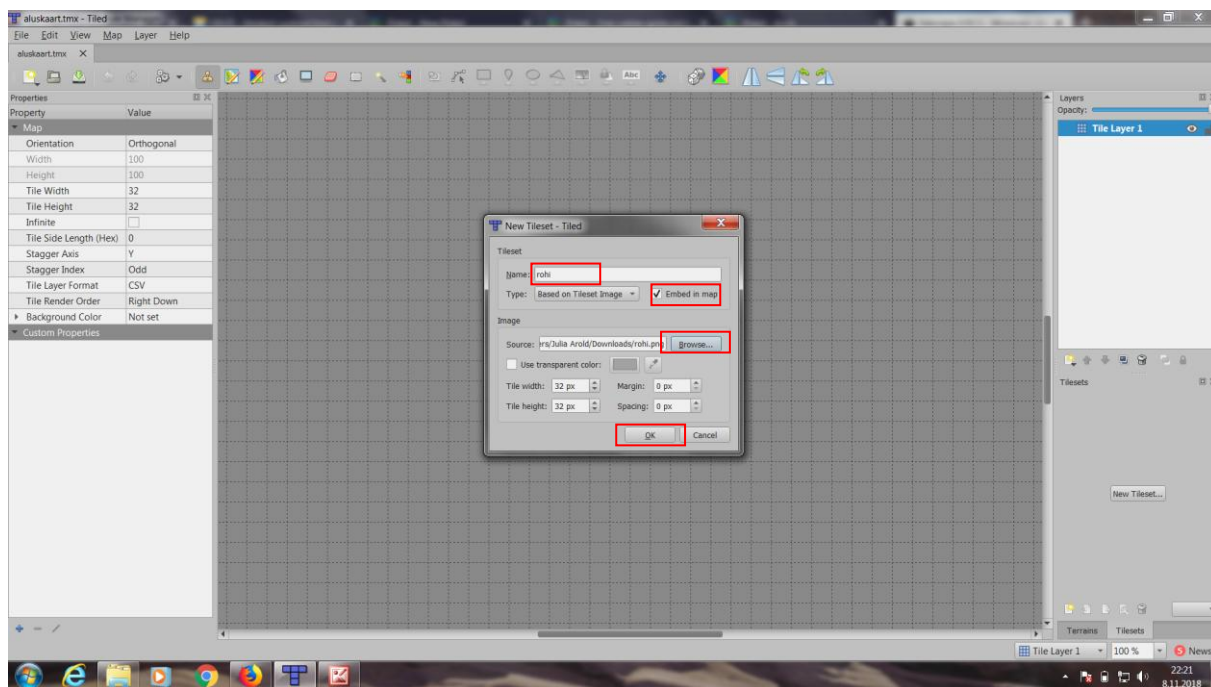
aluskaart.tmx - Tiled

File Edit View Map Layer Help

aluskaart.tmx ×

Properties

| Property | Value |
|---|---|
| Map | |
| Orientation | Orthogonal |
| Width | 100 |
| Height | 100 |
| Tile Width | 32 |
| Tile Height | 32 |
| Infinite | |
| Tile Side Length (Hex) | 0 |
| Stagger Axis | Y |
| Stagger Index | Odd |
| Tile Layer Format | CSV |
| Tile Render Order | Right Down |
| Background Color | Not set |
| Custom Properties | |

New Tileset - Tiled

Tileset

Name: rohi

Type: Based on Tileset Image

Embed in map

Image

Source: rs/Julia Arold/Downloads/rohi.png

Browse...

Use transparent color:

Tile width: 32 px

Margin: 0 px

Tile height: 32 px

Spacing: 0 px

OK

Cancel

Layers

Opacity:

Tile Layer 1

Tilesets

New Tileset...

Terrains

Tilesets

Tile Layer 1

100 %

News

22:21

8.11.2018